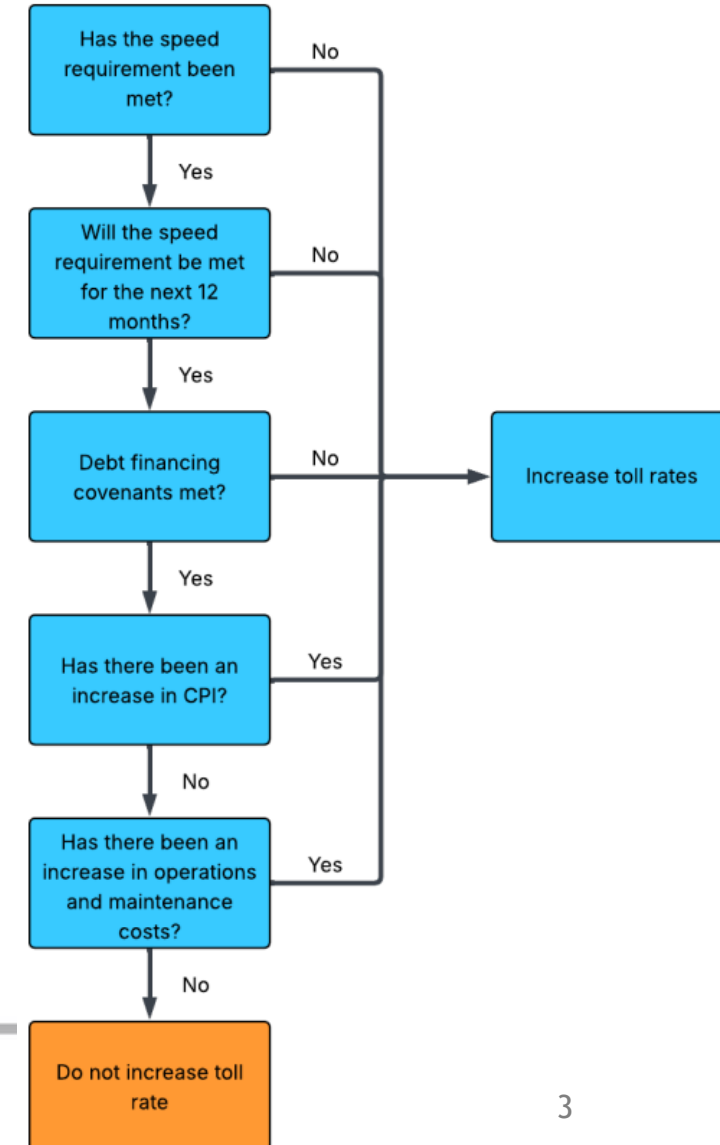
Has the speed requirement been met?

No

Yes

Will the speed requirement be met for the next 12 months?

No

Yes

Debt financing covenants met?

No

Increase toll rates

Yes

Has there been an increase in CPI?

Yes

No

Has there been an increase in operations and maintenance costs?

Yes

No

Do not increase toll rate

3